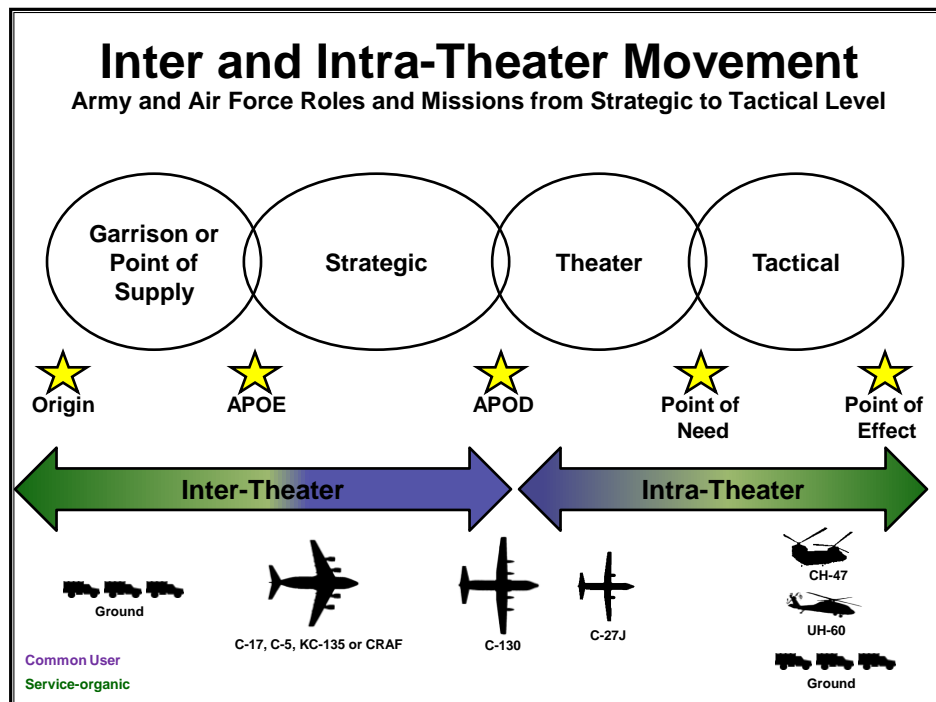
Inter and Intra-Theater Movement
Army and Air Force Roles and Missions from Strategic to Tactical Level

Garrison or Point of Supply

Strategic

Theater

Tactical

Origin

APOE

APOD

Point of Need

Point of Effect

Inter-Theater

Intra-Theater

Ground

C-17, C-5, KC-135 or CRAF

C-130

C-27J

CH-47

UH-60

Ground

Common User

Service-organic